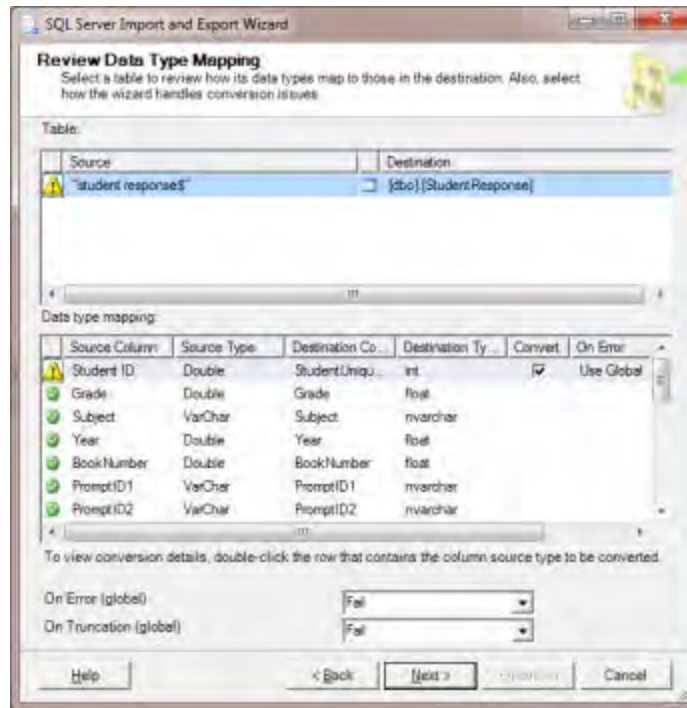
SQL Server Import and Export Wizard

Review Data Type Mapping
Select a table to review how its data types map to those in the destination. Also, select how the wizard handles conversion issues.

Table:

| Source | Destination |
|---|---|
| 'student response$' | [dbo].[StudentResponse] |

Data type mapping:

| Source Column | Source Type | Destination Co... | Destination Ty... | Convert | On Error |
|---|---|---|---|---|---|
| Student ID | Double | StudentUniqu... | int | ☑ | Use Global |
| Grade | Double | Grade | float | | |
| Subject | VarChar | Subject | nvarchar | | |
| Year | Double | Year | float | | |
| BookNumber | Double | BookNumber | float | | |
| PromptID1 | VarChar | PromptID1 | nvarchar | | |
| PromptID2 | VarChar | PromptID2 | nvarchar | | |

To view conversion details, double-click the row that contains the column source type to be converted.

On Error (global) Fail

On Truncation (global) Fail

Help < Back Next > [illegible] Cancel